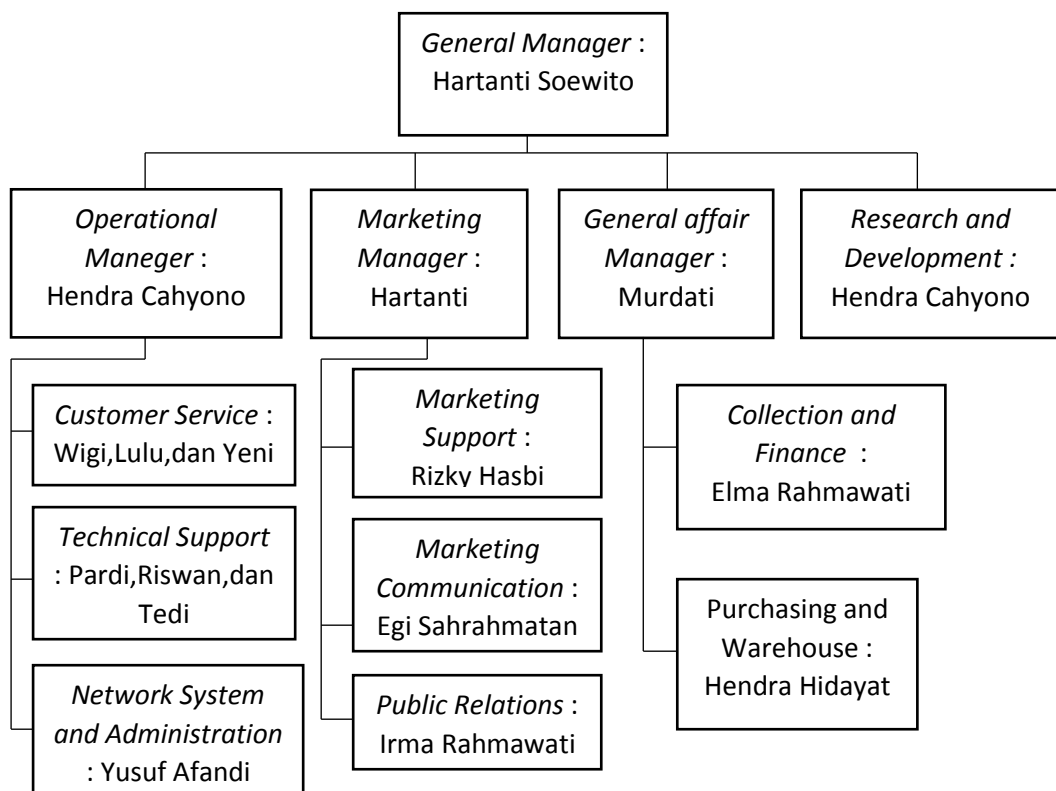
General Manager : Hartanti Soewito

Operational Maneger : Hendra Cahyono

Marketing Manager : Hartanti

General affair Manager : Murdati

Research and Development : Hendra Cahyono

Customer Service : Wigi,Lulu,dan Yeni

Technical Support : Pardi,Riswan,dan Tedi

Network System and Administration : Yusuf Afandi

Marketing Support : Rizky Hasbi

Marketing Communication : Egi Sahrahmatan

Public Relations : Irma Rahmawati

Collection and Finance : Elma Rahmawati

Purchasing and Warehouse : Hendra Hidayat